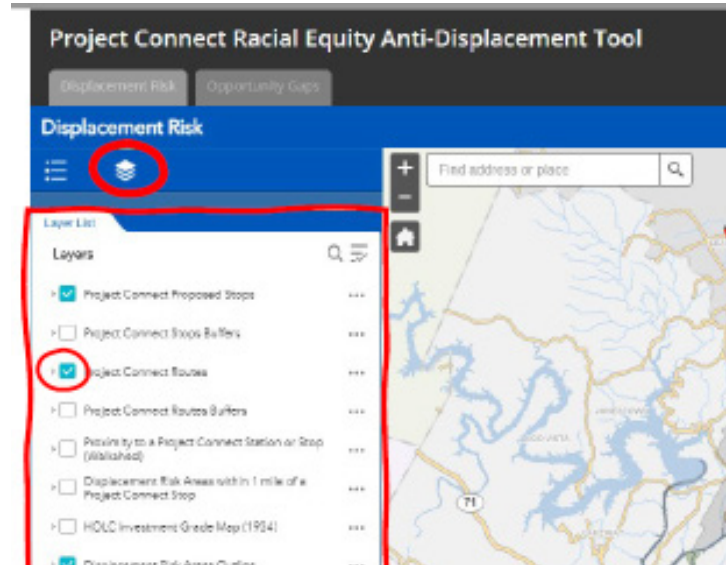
Project Connect Racial Equity Anti-Displacement Tool

Displacement Risk

Opportunity Gaps

Displacement Risk

Find address or place

Layer List

Layers

Project Connect Proposed Stops

Project Connect Stops Buffers

Project Connect Routes

Project Connect Routes Buffers

Proximity to a Project Connect Station or Stop (Walkshed)

Displacement Risk Areas within 1 mile of a Project Connect Stop

HOLC Investment Grade Map (1934)

Displacement Risk Areas Outline

71